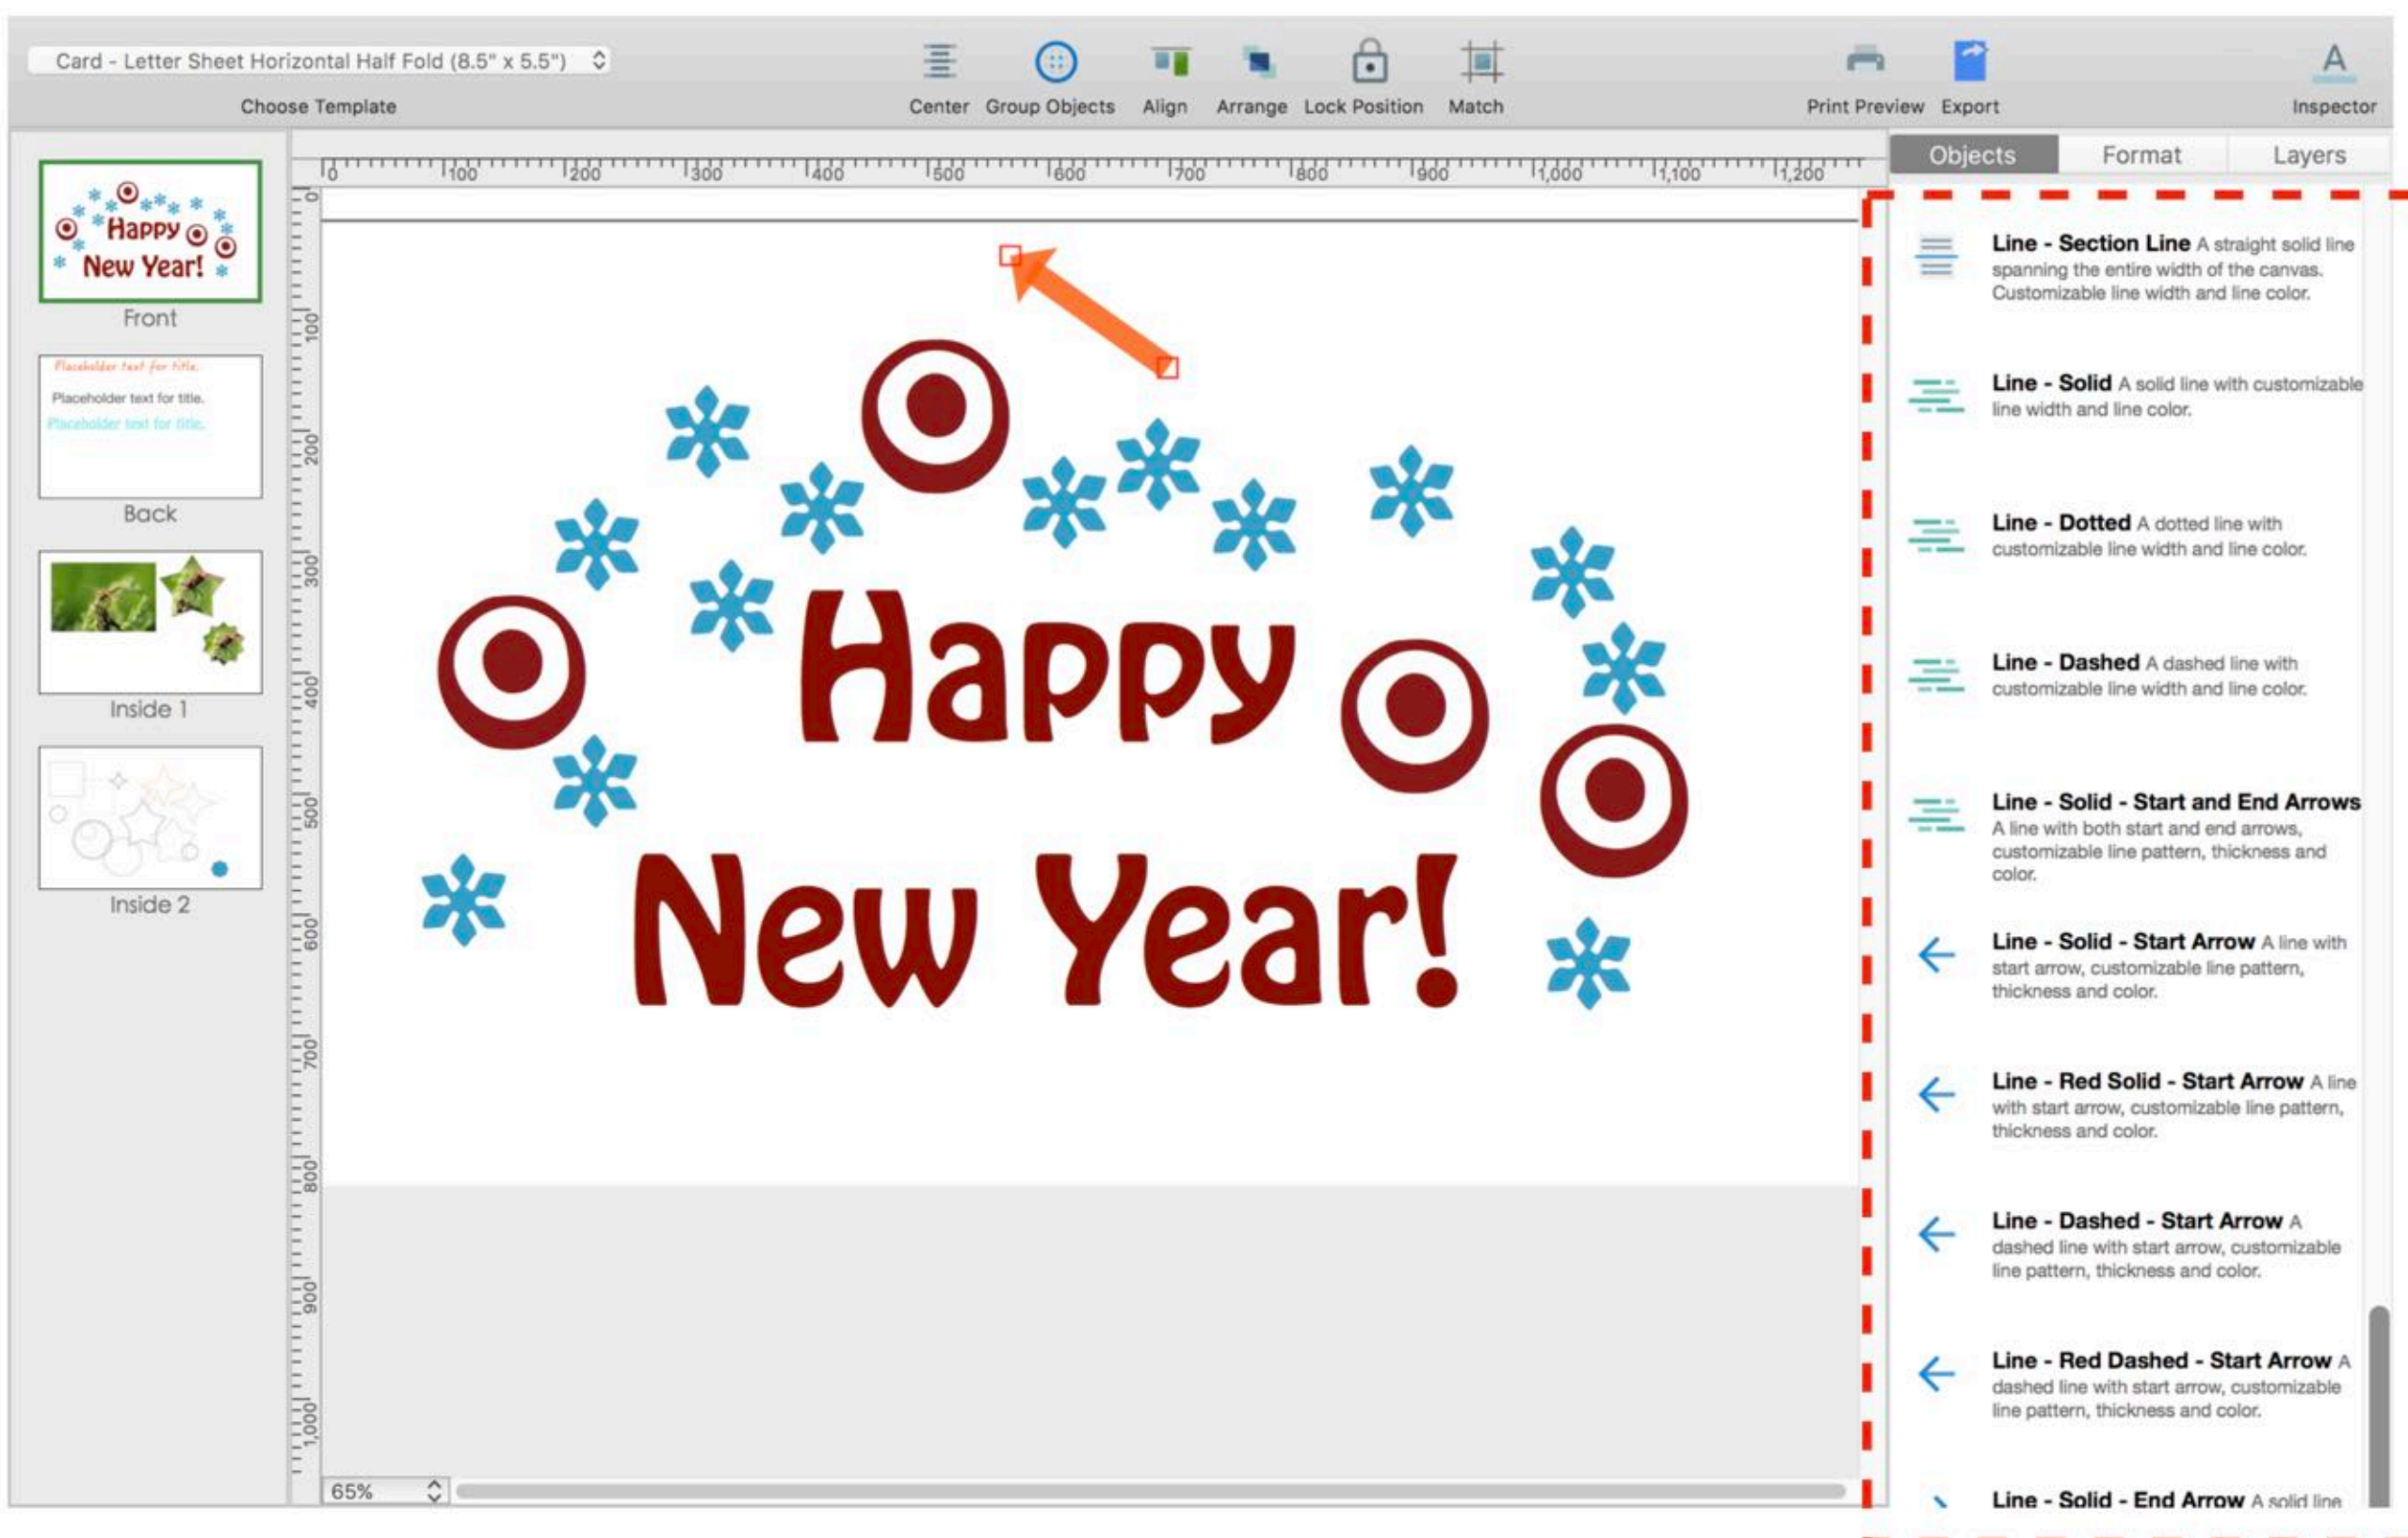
Card - Letter Sheet Horizontal Half Fold (8.5" x 5.5")

Choose Template

Center Group Objects Align Arrange Lock Position Match

Print Preview Export

Inspector

Happy New Year!

Front

Placeholder text for title.

Placeholder text for title.

Placeholder text for title.

Back

Inside 1

Inside 2

0 100 200 300 400 500 600 700 800 900 1,000 1,100 1,200

0 100 200 300 400 500 600 700 800 900 1,000

Happy

New Year!

65%

Objects Format Layers

**Line - Section Line** A straight solid line spanning the entire width of the canvas. Customizable line width and line color.

**Line - Solid** A solid line with customizable line width and line color.

**Line - Dotted** A dotted line with customizable line width and line color.

**Line - Dashed** A dashed line with customizable line width and line color.

**Line - Solid - Start and End Arrows** A line with both start and end arrows, customizable line pattern, thickness and color.

**Line - Solid - Start Arrow** A line with start arrow, customizable line pattern, thickness and color.

**Line - Red Solid - Start Arrow** A line with start arrow, customizable line pattern, thickness and color.

**Line - Dashed - Start Arrow** A dashed line with start arrow, customizable line pattern, thickness and color.

**Line - Red Dashed - Start Arrow** A dashed line with start arrow, customizable line pattern, thickness and color.

**Line - Solid - End Arrow** A solid line